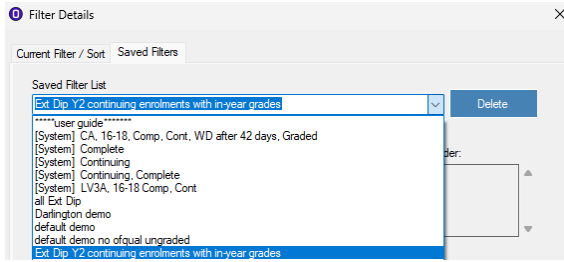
Filter Details

Current Filter / Sort
Saved Filters

Saved Filter List

Ext Dip Y2 continuing enrolments with in-year grades

Delete

*****user guide*******
[System] CA, 16-18, Comp, Cont, WD after 42 days, Graded
[System] Complete
[System] Continuing
[System] Continuing, Complete
[System] LV3A, 16-18 Comp, Cont
all Ext Dip
Darlington demo
default demo
default demo no ofqual ungraded
Ext Dip Y2 continuing enrolments with in-year grades

der: